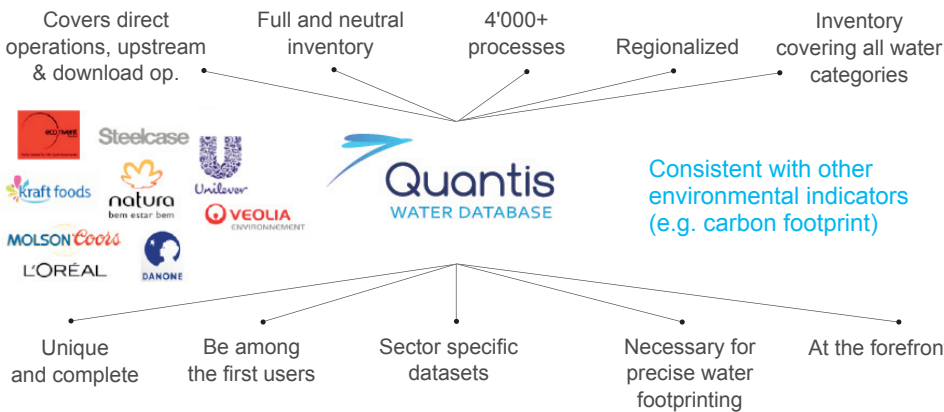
Covers direct operations, upstream & download op.

Full and neutral inventory

4'000+ processes

Regionalized

Inventory covering all water categories

Steelcase

kraft foods

natura
bem estar bem

Unilever

VEOLIA
ENVIRONNEMENT

MOLSON Coors

L'ORÉAL

DANONE

Quantis
WATER DATABASE

Consistent with other environmental indicators (e.g. carbon footprint)

Unique and complete

Be among the first users

Sector specific datasets

Necessary for precise water footprinting

At the forefron